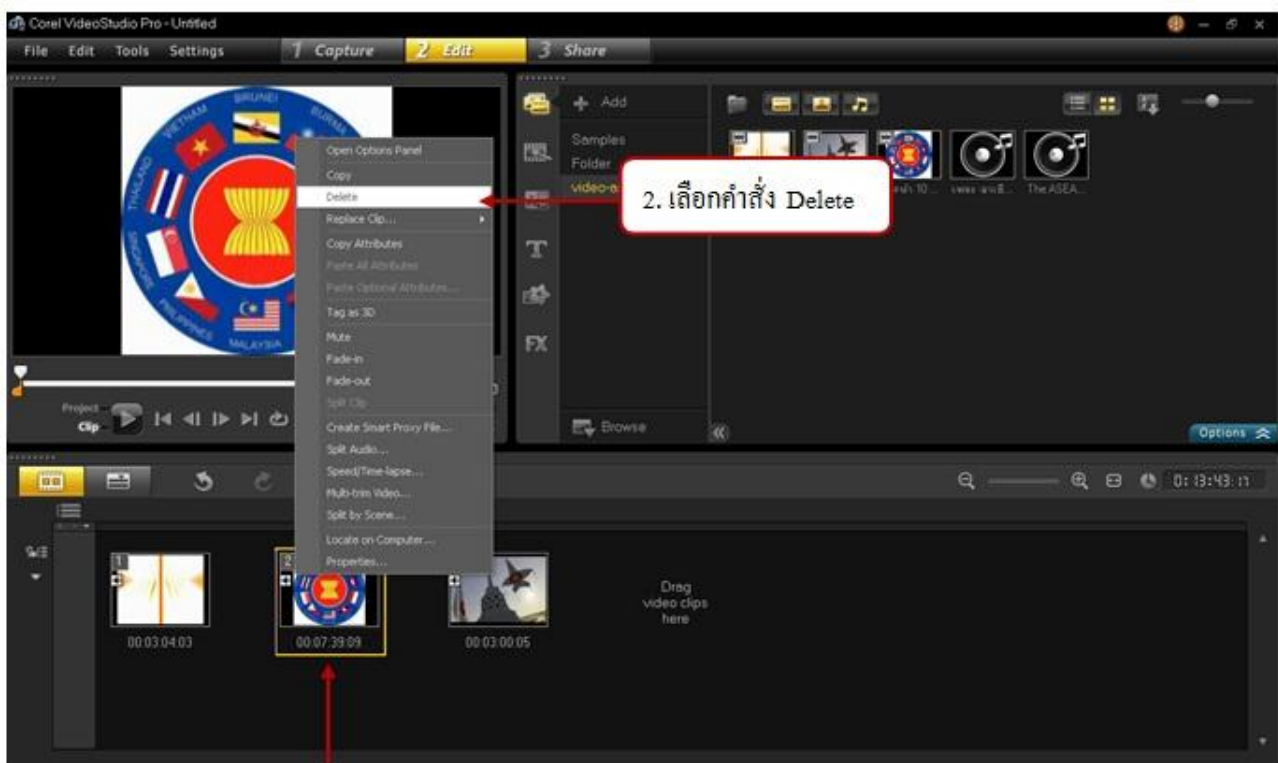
Corel VideoStudio Pro - Untitled

File Edit Tools Settings 1 Capture 2 Edit 3 Share

BRUNEI BURMA VIETNAM THAILAND SINGAPORE PHILIPPINES MALAYSIA

Open Options Panel
Copy
Delete
Replace Clip...
Copy Attributes
Paste All Attributes
Paste Optional Attributes...
Tag as 3D
Mute
Fade-in
Fade-out
Split Clip
Create Smart Proxy File...
Split Audio...
Speed/Time-lapse...
Multi-trim Video...
Split by Scene...
Locate on Computer...
Properties...

Add
Samples
Folder
video-a

2. เลือกคำสั่ง Delete

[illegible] 10... เพลง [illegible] The ASEA...

Browse

Options

Project
Clip

0: 13:43: 11

1
00:03:04:03
2
00:07:39:09
00:03:00:05

Drag video clips here

FX
T